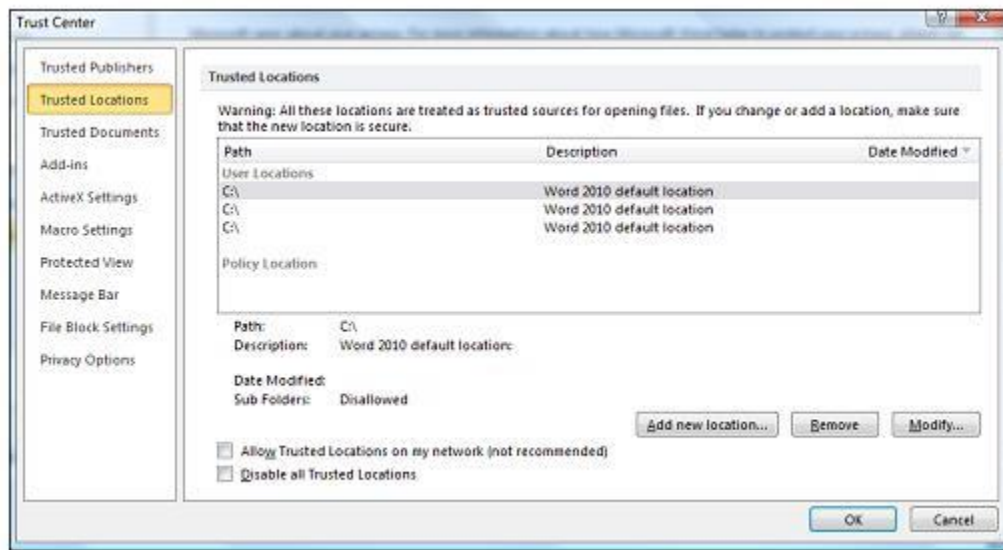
Trust Center

Trusted Publishers
Trusted Locations
Trusted Documents
Add-ins
ActiveX Settings
Macro Settings
Protected View
Message Bar
File Block Settings
Privacy Options

Trusted Locations

Warning: All these locations are treated as trusted sources for opening files. If you change or add a location, make sure that the new location is secure.

| Path | Description | Date Modified |
|---|---|---|
| User Locations | | |
| C:\ | Word 2010 default location | |
| C:\ | Word 2010 default location | |
| C:\ | Word 2010 default location | |
| Policy Location | | |

Path: C:\
Description: Word 2010 default location:

Date Modified:
Sub Folders: Disallowed

Add new location... Remove Modify...

Allow Trusted Locations on my network (not recommended)
Disable all Trusted Locations

OK Cancel